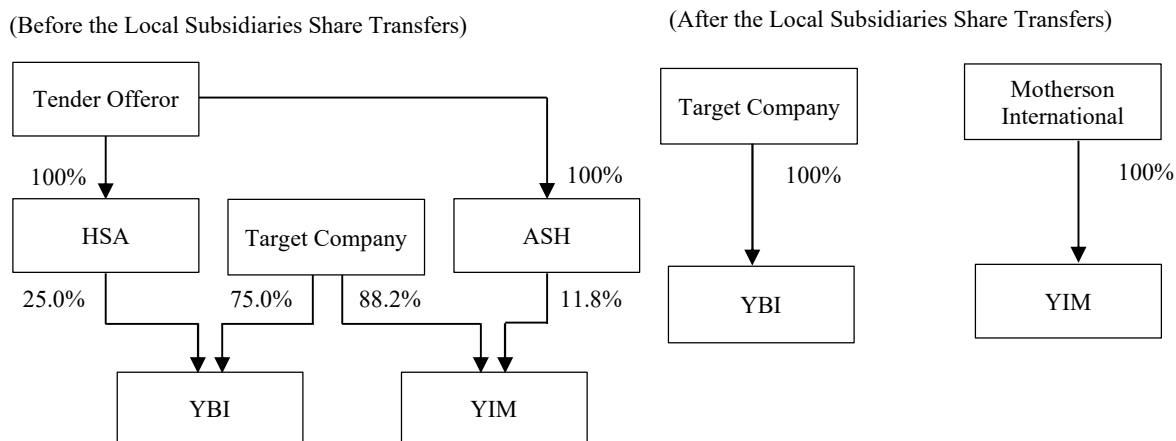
(Before the Local Subsidiaries Share Transfers)

Tender Offeror

100%

100%

HSA

Target Company

ASH

25.0%

75.0%

88.2%

11.8%

YBI

YIM

(After the Local Subsidiaries Share Transfers)

Target Company

100%

YBI

Motherson International

100%

YIM